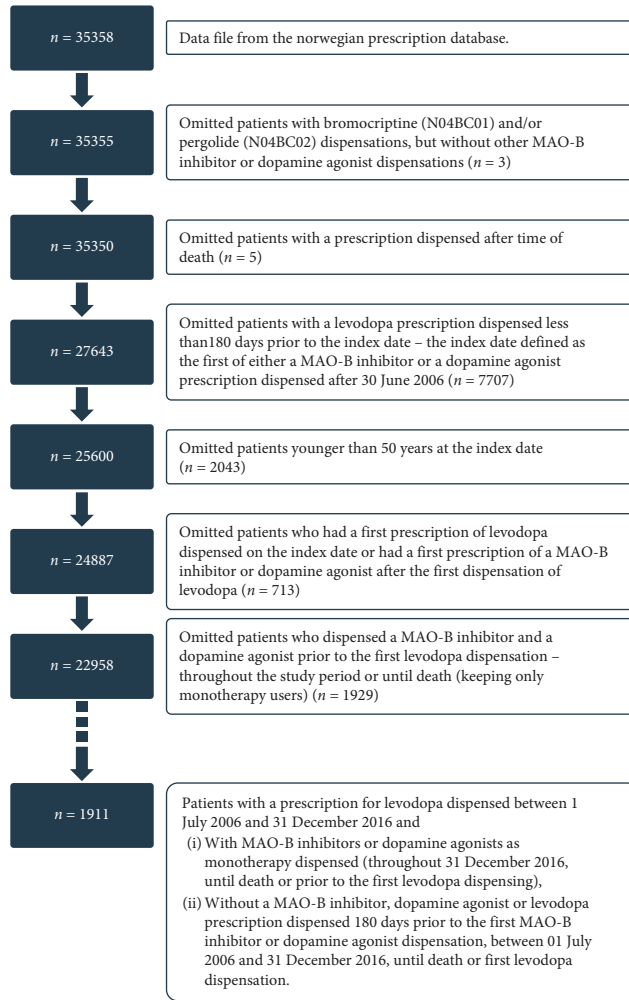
$n$ = 35358

Data file from the norwegian prescription database.

$n$ = 35355

Omitted patients with bromocriptine (N04BC01) and/or pergolide (N04BC02) dispensations, but without other MAO-B inhibitor or dopamine agonist dispensations ($n$ = 3)

$n$ = 35350

Omitted patients with a prescription dispensed after time of death ($n$ = 5)

$n$ = 27643

Omitted patients with a levodopa prescription dispensed less than180 days prior to the index date – the index date defined as the first of either a MAO-B inhibitor or a dopamine agonist prescription dispensed after 30 June 2006 ($n$ = 7707)

$n$ = 25600

Omitted patients younger than 50 years at the index date ($n$ = 2043)

$n$ = 24887

Omitted patients who had a first prescription of levodopa dispensed on the index date or had a first prescription of a MAO-B inhibitor or dopamine agonist after the first dispensation of levodopa ($n$ = 713)

$n$ = 22958

Omitted patients who dispensed a MAO-B inhibitor and a dopamine agonist prior to the first levodopa dispensation – throughout the study period or until death (keeping only monotherapy users) ($n$ = 1929)

$n$ = 1911

Patients with a prescription for levodopa dispensed between 1 July 2006 and 31 December 2016 and
(i) With MAO-B inhibitors or dopamine agonists as monotherapy dispensed (throughout 31 December 2016, until death or prior to the first levodopa dispensing),
(ii) Without a MAO-B inhibitor, dopamine agonist or levodopa prescription dispensed 180 days prior to the first MAO-B inhibitor or dopamine agonist dispensation, between 01 July 2006 and 31 December 2016, until death or first levodopa dispensation.